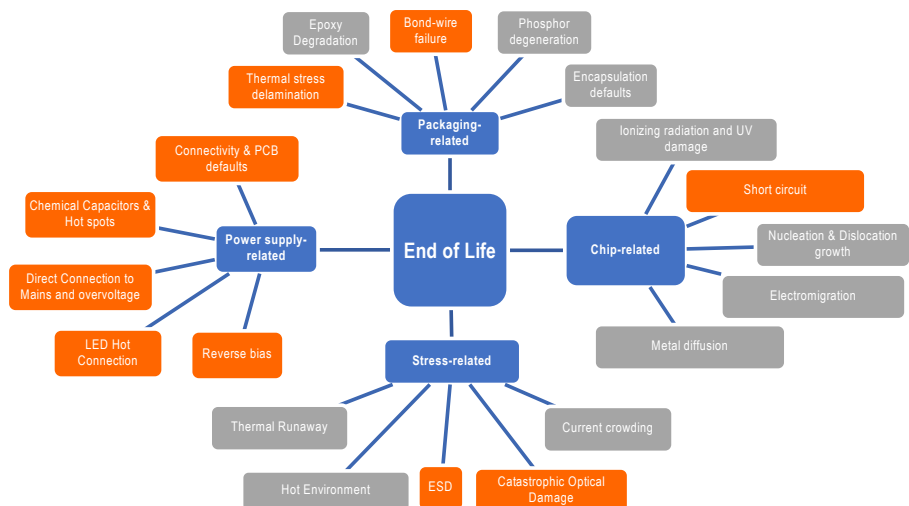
Epoxy Degradation

Bond-wire failure

Phosphor degeneration

Thermal stress delamination

Encapsulation defaults

Packaging-related

Ionizing radiation and UV damage

Connectivity & PCB defaults

Short circuit

Chemical Capacitors & Hot spots

Power supply-related

End of Life

Chip-related

Nucleation & Dislocation growth

Direct Connection to Mains and overvoltage

Electromigration

LED Hot Connection

Reverse bias

Metal diffusion

Stress-related

Thermal Runaway

Current crowding

Hot Environment

ESD

Catastrophic Optical Damage